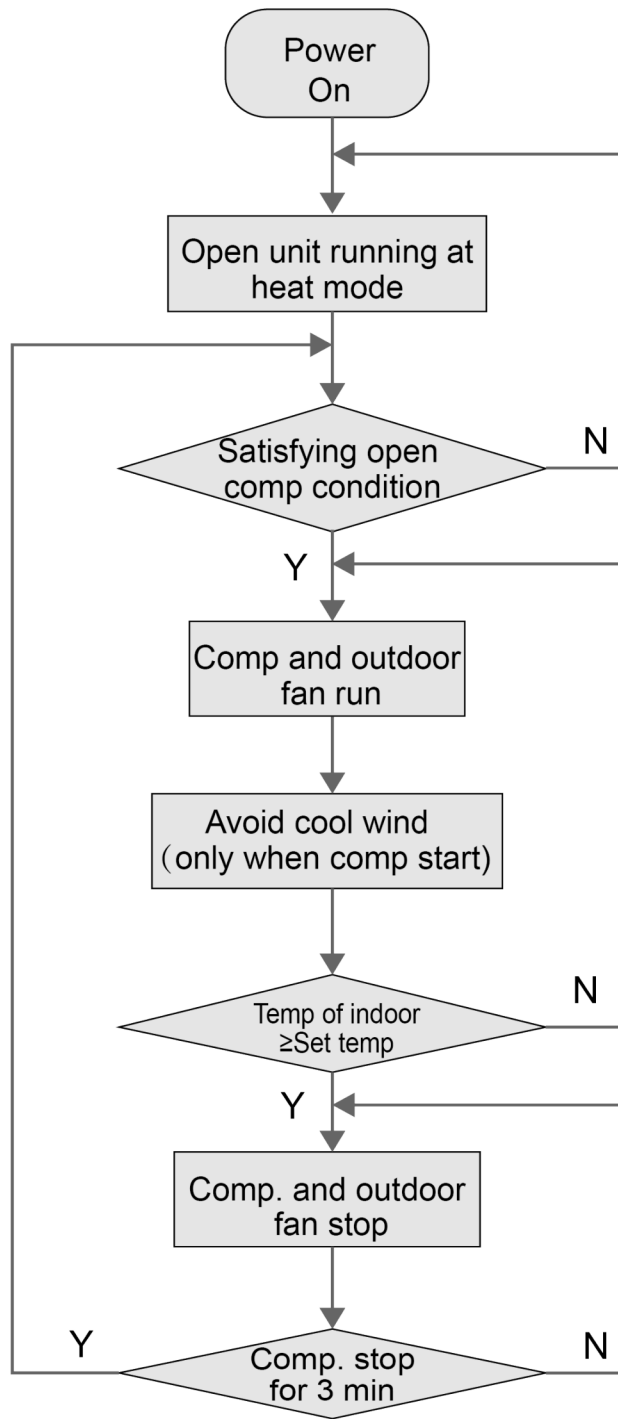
Power On

Open unit running at heat mode

Satisfying open comp condition

N

Y

Comp and outdoor fan run

Avoid cool wind (only when comp start)

Temp of indoor ≥Set temp

N

Y

Comp. and outdoor fan stop

Y

Comp. stop for 3 min

N